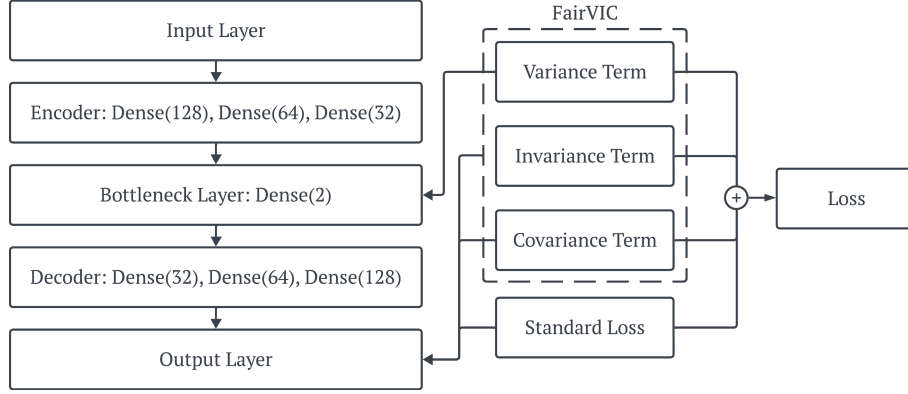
Input Layer

Encoder: Dense(128), Dense(64), Dense(32)

Bottleneck Layer: Dense(2)

Decoder: Dense(32), Dense(64), Dense(128)

Output Layer

FairVIC

Variance Term

Invariance Term

Covariance Term

Standard Loss

+

Loss